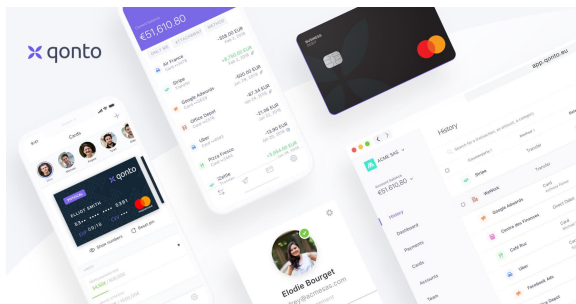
qonto

€51,610.80

Air France
Stripe
Google Adwords
Office Depot
Uber
Pizza Fresca
iZettle

-358.00 EUR
+1,750.00 EUR
-500.00 EUR
-42.34 EUR
-21.00 EUR
-13.90 EUR
+3,364.00 EUR

Cards

qonto
ELLIOT SMITH

Show numbers
Reset pin

app.qonto.eu

ACME SAS
€51,610.80
History
Dashboard
Payments
Cards
Accounts
Team

History

Wallets
Google Adwords
Centre des Finances
Café Rue
Uber
Facebook Ads

Transfer
Card
Direct Debit

Elodie Bourget